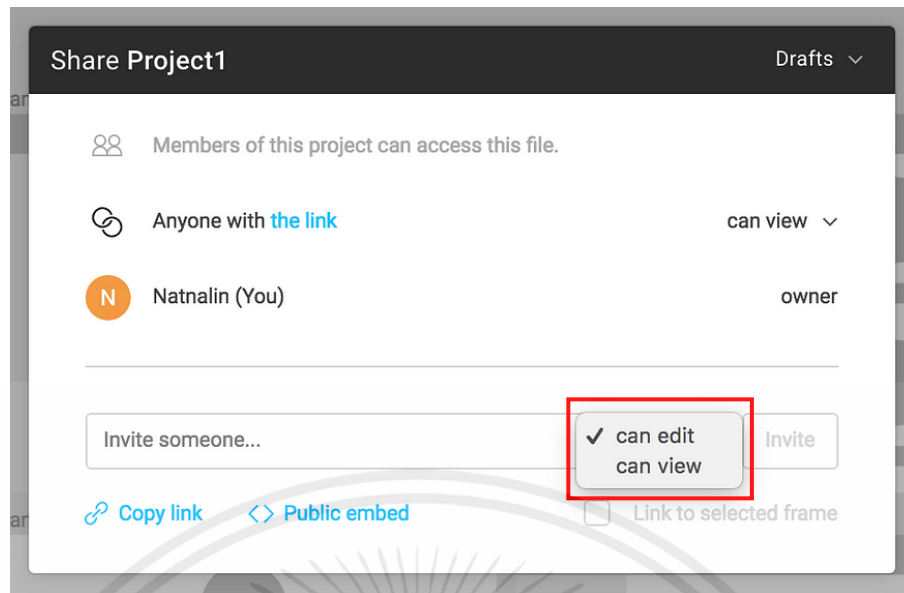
Share Project1

Drafts

Members of this project can access this file.

Anyone with the link

can view

N

Natnalin (You)

owner

Invite someone...

✓ can edit
can view

Invite

Copy link

Public embed

Link to selected frame